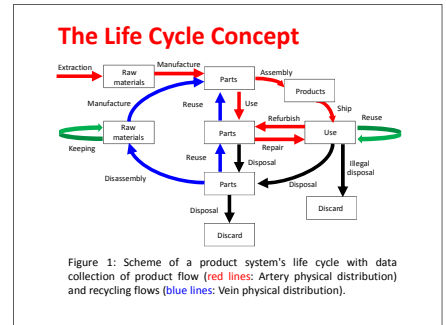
The Life Cycle Concept

Extraction
Raw materials
Manufacture
Parts
Assembly
Products
Reuse
Use
Ship
Manufacture
Raw materials
Parts
Refurbish
Use
Reuse
Repair
Keeping
Reuse
Disposal
Illegal disposal
Disassembly
Parts
Disposal
Discard
Disposal
Discard

Figure 1: Scheme of a product system's life cycle with data collection of product flow (red lines: Artery physical distribution) and recycling flows (blue lines: Vein physical distribution).